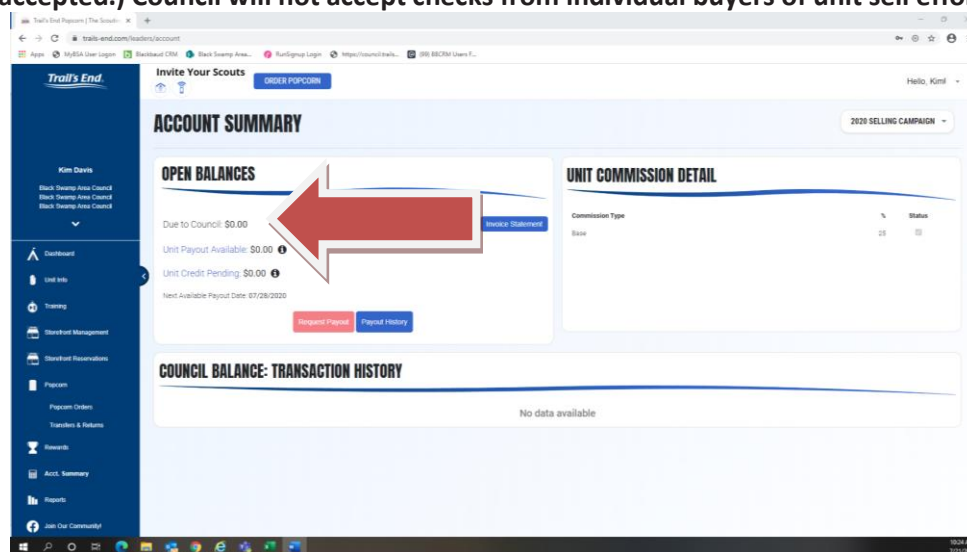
accepted.) Council will not accept checks from individual buyers of unit sell effo

Trail's End Popcorn | The Scouts × +

trails-end.com/leaders/account

Apps MyBSA User Logon Blackbaud CRM Black Swamp Area... RunSignup Login https://council.trails... (99) BBCRM Users F...

Trail's End.

Invite Your Scouts

ORDER POPCORN

Hello, Kim!

ACCOUNT SUMMARY

2020 SELLING CAMPAIGN

Kim Davis

Black Swamp Area Council
Black Swamp Area Council
Black Swamp Area Council

Dashboard

Unit Info

Training

Storefront Management

Storefront Reservations

Popcorn

Popcorn Orders

Transfers & Returns

Rewards

Acct. Summary

Reports

Join Our Community!

OPEN BALANCES

Due to Council: $0.00

Invoice Statement

Unit Payout Available: $0.00

Unit Credit Pending: $0.00

Next Available Payout Date: 07/28/2020

Request Payout

Payout History

UNIT COMMISSION DETAIL

| Commission Type | % | Status |
|---|---|---|
| Base | 28 | |

COUNCIL BALANCE: TRANSACTION HISTORY

No data available

10:24